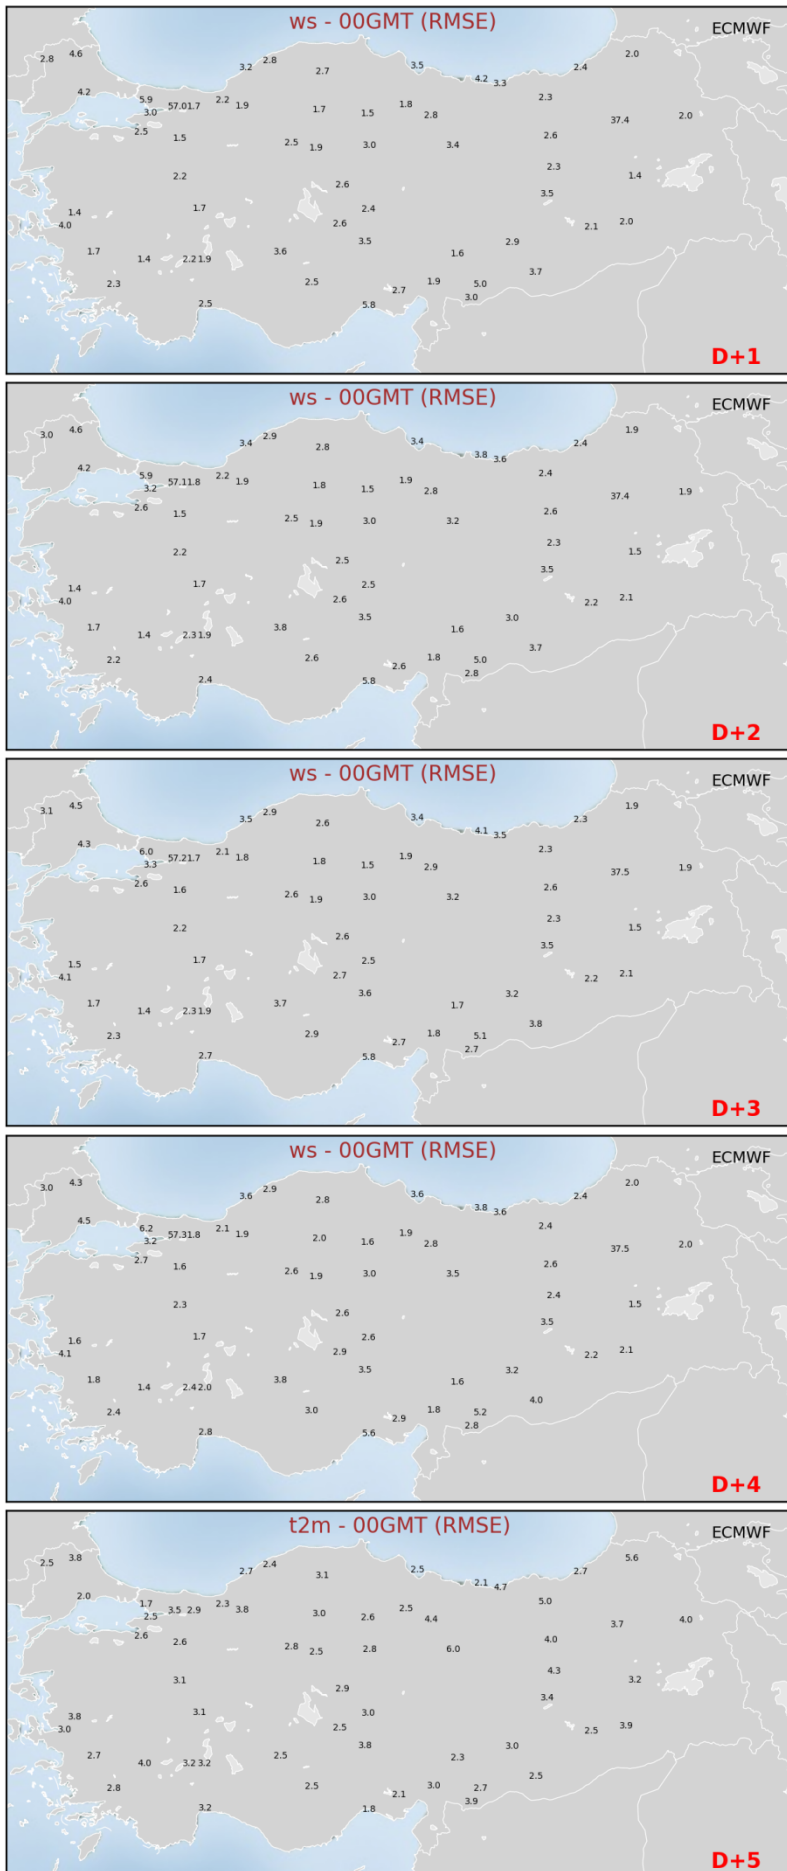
ws - 00GMT (RMSE)

ECMWF

2.8 4.6 3.2 2.8 2.7 3.5 4.2 3.3 2.4 2.0
4.2 5.9 57.01.7 2.2 1.9 1.7 1.5 1.8 2.8 2.3 37.4 2.0
3.0 2.5 1.5 2.5 1.9 3.0 3.4 2.6
2.2 2.6 2.3 1.4
1.4 1.7 2.4 3.5
4.0 2.6 2.1 2.0
3.5 2.9
1.7 1.4 2.2 1.9 3.6 1.6 3.7
2.3 2.5 2.7 1.9 5.0
2.5 5.8 3.0

D+1

ws - 00GMT (RMSE)

ECMWF

3.0 4.6 3.4 2.9 2.8 3.4 3.8 3.6 2.4 1.9
4.2 5.9 57.11.8 2.2 1.9 1.8 1.5 1.9 2.8 2.4 37.4 1.9
3.2 2.6 1.5 2.5 1.9 3.0 3.2 2.6
2.2 2.5 2.3 1.5
1.4 1.7 2.5 3.5
4.0 2.6 2.2 2.1
3.5 3.0
1.7 1.4 2.3 1.9 3.8 1.6 3.7
2.2 2.6 2.6 1.8 5.0
2.4 5.8 2.8

D+2

ws - 00GMT (RMSE)

ECMWF

3.1 4.5 3.5 2.9 2.6 3.4 4.1 3.5 2.3 1.9
4.3 6.0 57.21.7 2.1 1.8 1.8 1.5 1.9 2.9 2.3 37.5 1.9
3.3 2.6 1.6 2.6 1.9 3.0 3.2 2.6
2.2 2.6 2.3 1.5
1.5 1.7 2.5 3.5
4.1 2.7 2.2 2.1
3.6 3.2
1.7 1.4 2.3 1.9 3.7 1.7 3.8
2.3 2.9 2.7 1.8 5.1
2.7 5.8 2.7

D+3

ws - 00GMT (RMSE)

ECMWF

3.0 4.3 3.6 2.9 2.8 3.6 3.8 3.6 2.4 2.0
4.5 6.2 57.31.8 2.1 1.9 2.0 1.6 1.9 2.8 2.4 37.5 2.0
3.2 2.7 1.6 2.6 1.9 3.0 3.5 2.6
2.3 2.6 2.4 1.5
1.6 1.7 2.6 3.5
4.1 2.9 2.2 2.1
3.5 3.2
1.8 1.4 2.4 2.0 3.8 1.6 4.0
2.4 3.0 2.9 1.8 5.2
2.8 5.6 2.8

D+4

t2m - 00GMT (RMSE)

ECMWF

2.5 3.8 2.7 2.4 3.1 2.5 2.1 4.7 2.7 5.6
2.0 1.7 3.5 2.9 2.3 3.8 3.0 2.6 2.5 4.4 5.0 3.7 4.0
2.5 2.6 2.6 2.8 2.5 2.8 6.0 4.0
3.1 2.9 4.3 3.2
3.8 3.1 3.0 3.4
3.0 2.5 2.5 3.9
3.8 3.0
2.7 4.0 3.2 3.2 2.5 2.3 2.5
2.8 2.5 2.1 3.0 2.7
3.2 1.8 3.9

D+5